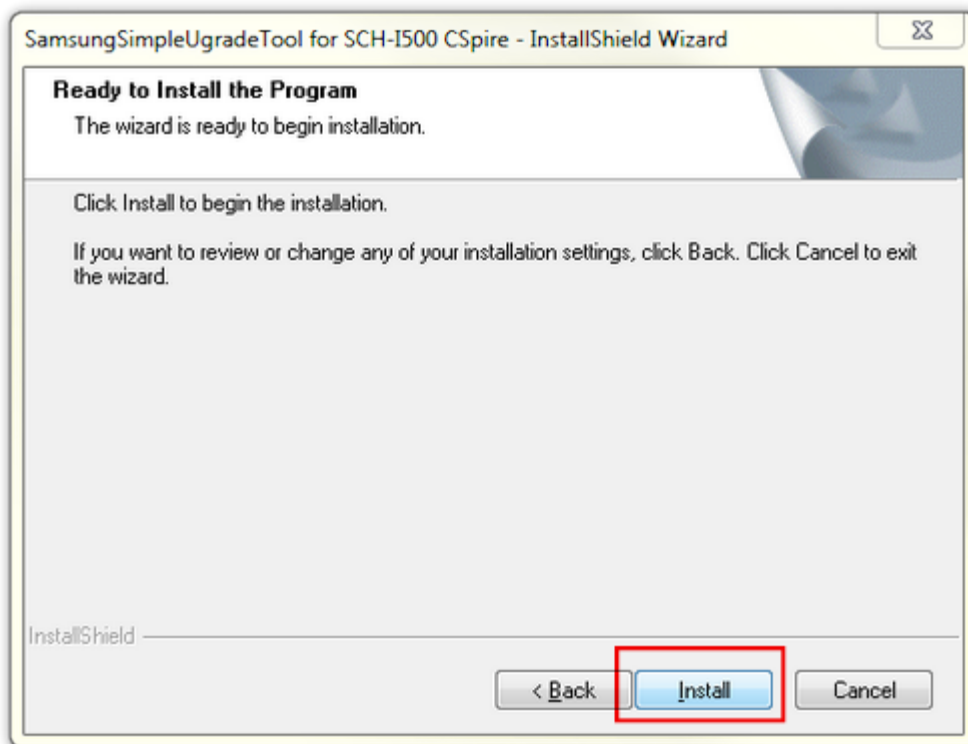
SamsungSimpleUgradeTool for SCH-I500 CSpire - InstallShield Wizard

Ready to Install the Program

The wizard is ready to begin installation.

Click Install to begin the installation.

If you want to review or change any of your installation settings, click Back. Click Cancel to exit the wizard.

InstallShield

< Back

Install

Cancel